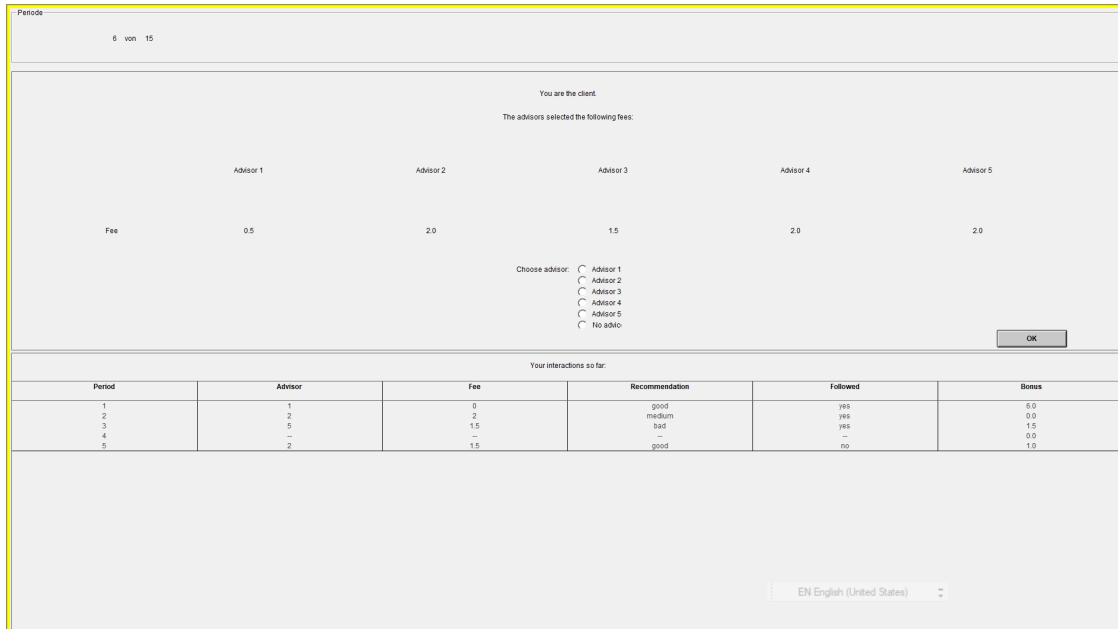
Periode

6 von 15

You are the client.

The advisors selected the following fees:

| | Advisor 1 | Advisor 2 | Advisor 3 | Advisor 4 | Advisor 5 |
|---|---|---|---|---|---|
| Fee | 0.5 | 2.0 | 1.5 | 2.0 | 2.0 |

Choose advisor:
Advisor 1
Advisor 2
Advisor 3
Advisor 4
Advisor 5
No advic

OK

Your interactions so far:

| Period | Advisor | Fee | Recommendation | Followed | Bonus |
|---|---|---|---|---|---|
| 1 | 1 | 0 | good | yes | 5.0 |
| 2 | 2 | 2 | medium | yes | 0.0 |
| 3 | 5 | 1.5 | bad | yes | 1.5 |
| 4 | -- | -- | -- | -- | 0.0 |
| 5 | 2 | 1.5 | good | no | 1.0 |

EN English (United States)